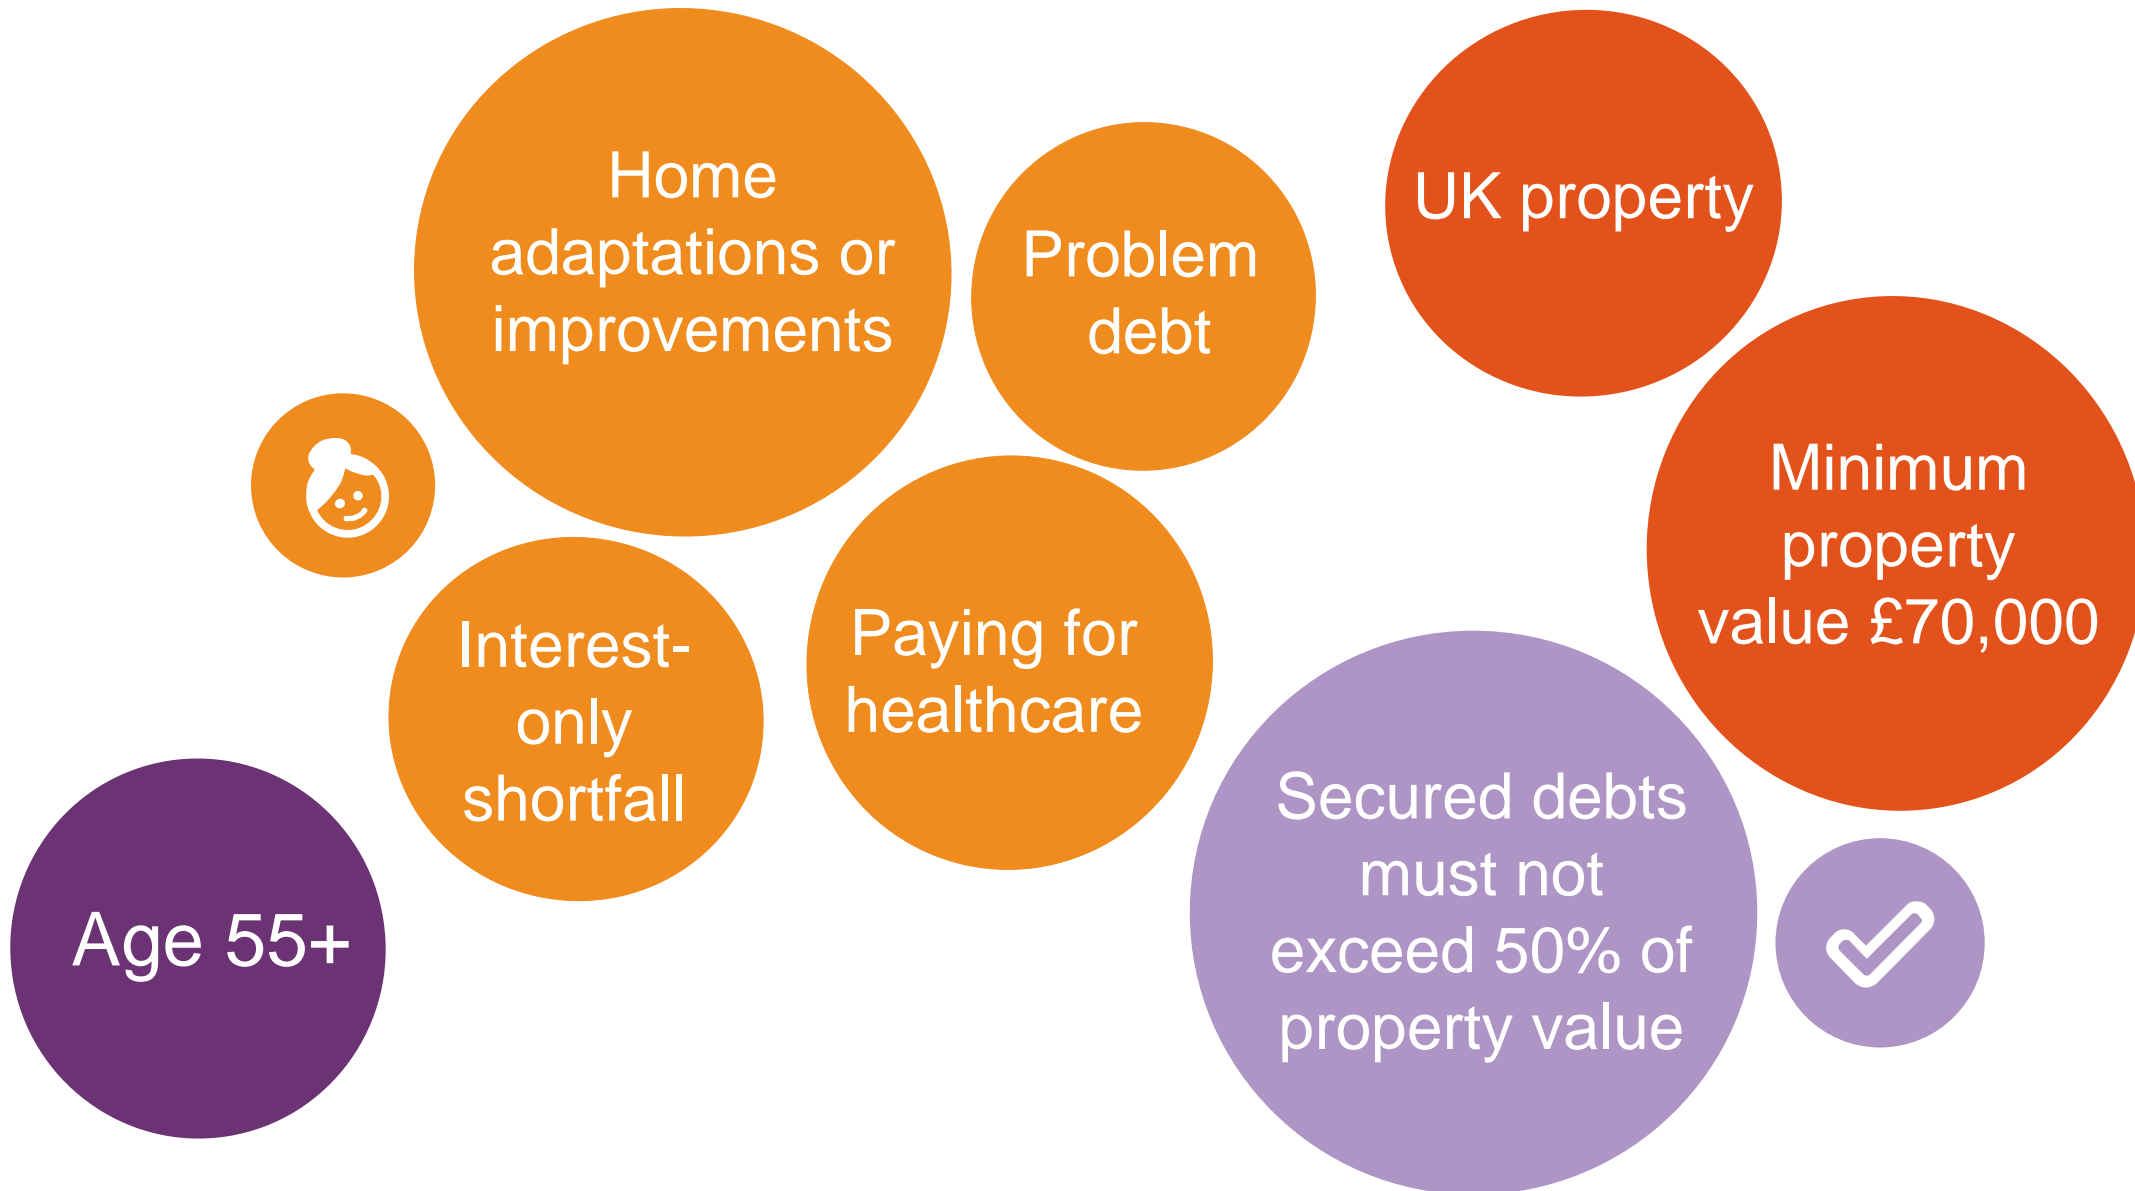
Home adaptations or improvements

Problem debt

UK property

Minimum property value £70,000

Interest-only shortfall

Paying for healthcare

Secured debts must not exceed 50% of property value

Age 55+